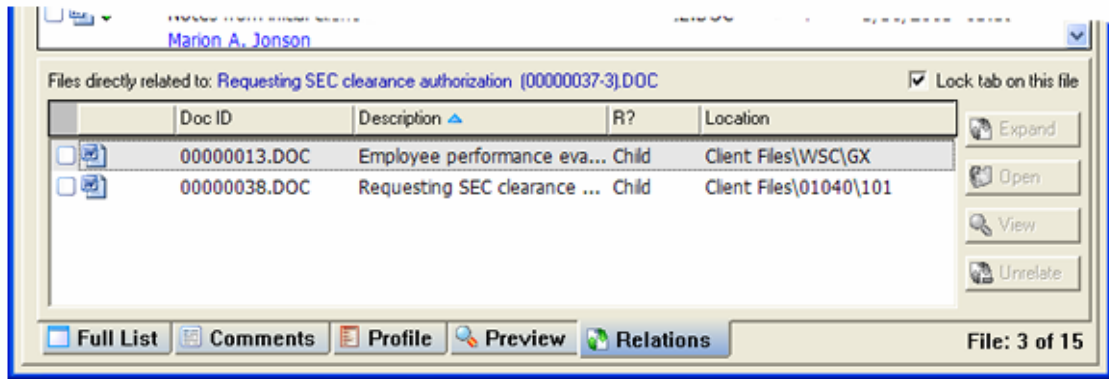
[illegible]
Marion A. Jonson

Files directly related to: Requesting SEC clearance authorization (00000037-3).DOC

Lock tab on this file

| | Doc ID | Description | R? | Location |
|---|---|---|---|---|
| | 00000013.DOC | Employee performance eva... | Child | Client Files\WSC\GX |
| | 00000038.DOC | Requesting SEC clearance ... | Child | Client Files\01040\101 |

Expand
Open
View
Unrelate

Full List
Comments
Profile
Preview
Relations

File: 3 of 15